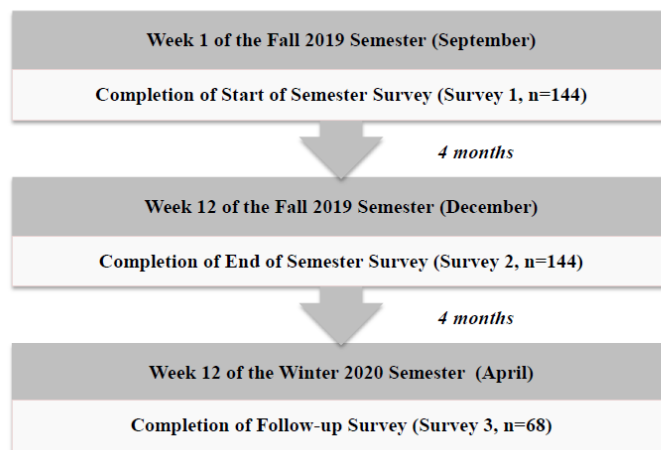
Week 1 of the Fall 2019 Semester (September)

Completion of Start of Semester Survey (Survey 1, n=144)

4 months

Week 12 of the Fall 2019 Semester (December)

Completion of End of Semester Survey (Survey 2, n=144)

4 months

Week 12 of the Winter 2020 Semester (April)

Completion of Follow-up Survey (Survey 3, n=68)